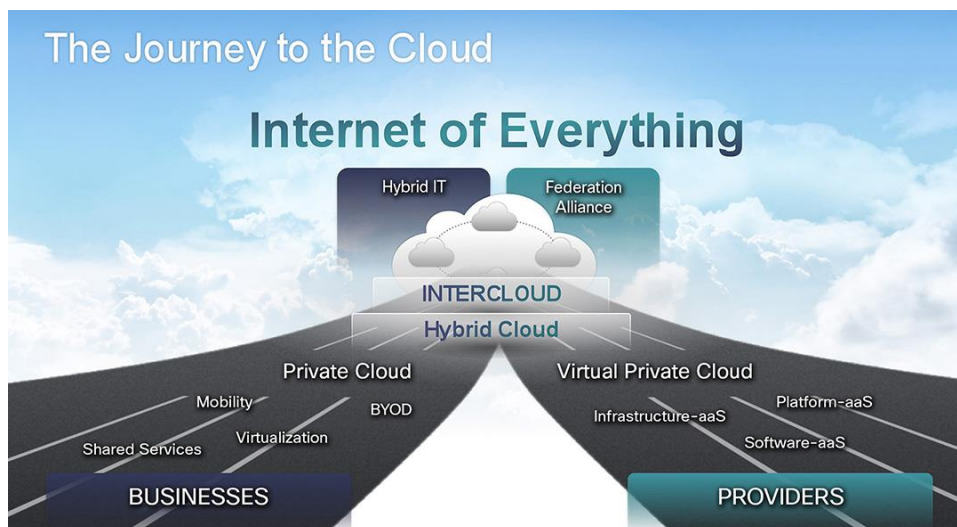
The Journey to the Cloud

Internet of Everything

Hybrid IT

Federation Alliance

INTERCLOUD

Hybrid Cloud

Private Cloud

Mobility

BYOD

Virtualization

Shared Services

Virtual Private Cloud

Infrastructure-aaS

Platform-aaS

Software-aaS

BUSINESSES

PROVIDERS